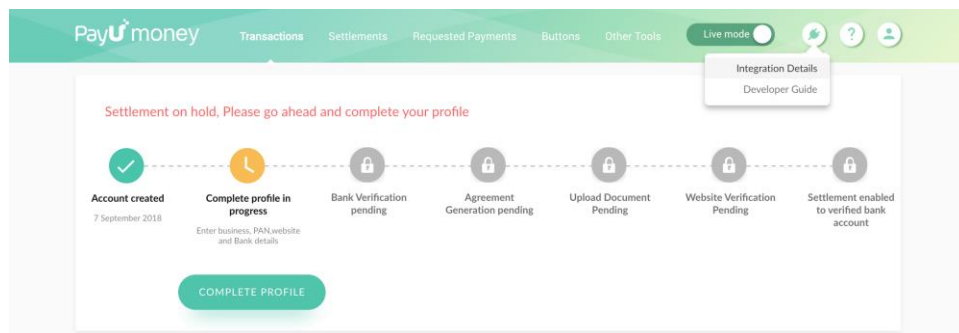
PayU money

Transactions Settlements Requested Payments Buttons Other Tools

Live mode

Integration Details
Developer Guide

Settlement on hold, Please go ahead and complete your profile

Account created
7 September 2018

Complete profile in progress
Enter business, PAN,website and Bank details

Bank Verification pending

Agreement Generation pending

Upload Document Pending

Website Verification Pending

Settlement enabled to verified bank account

COMPLETE PROFILE